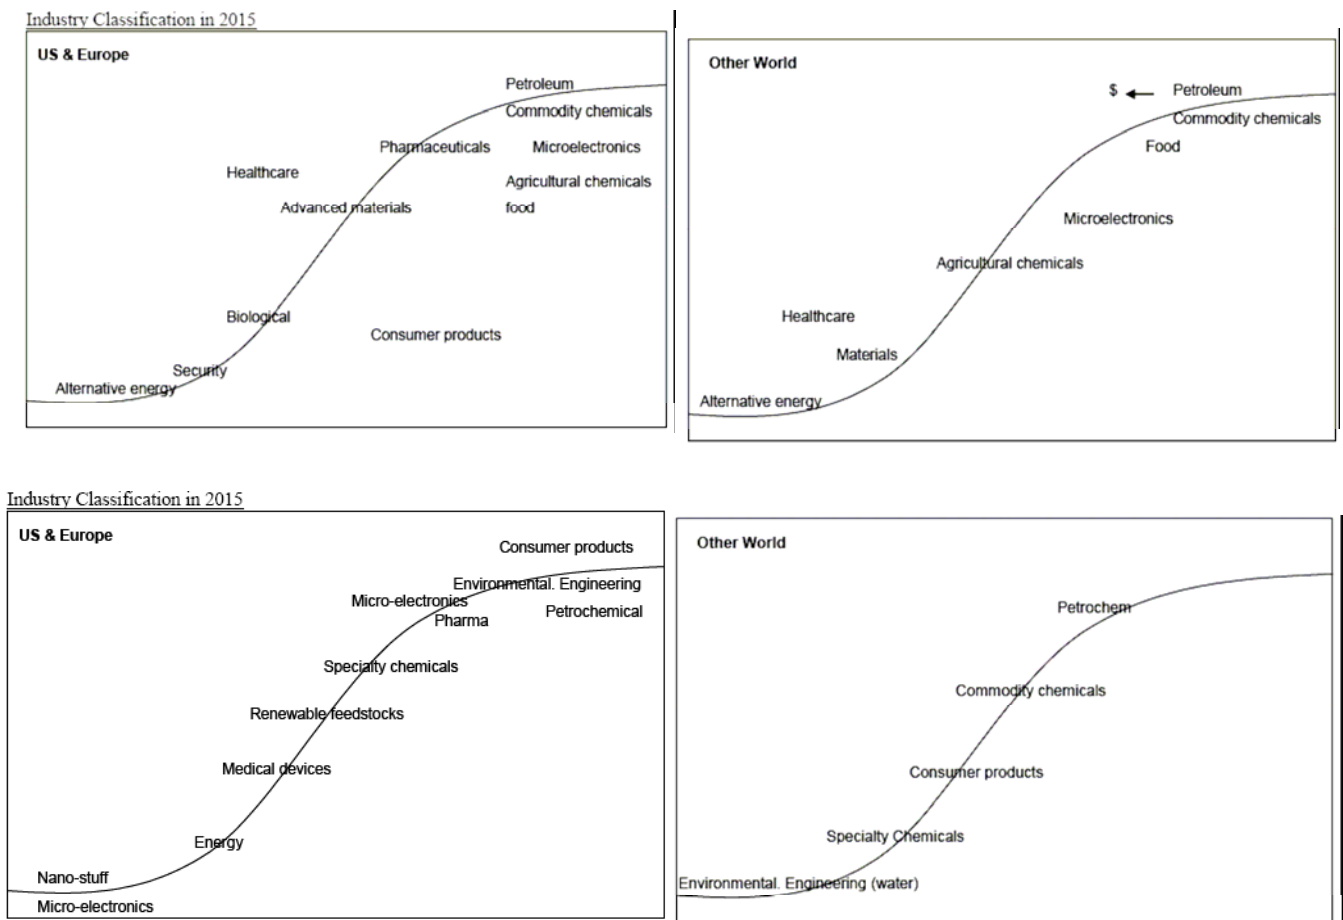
Industry Classification in 2015

US & Europe

Petroleum
Commodity chemicals
Pharmaceuticals
Microelectronics
Healthcare
Agricultural chemicals
Advanced materials
food
Biological
Consumer products
Security
Alternative energy

Other World

\$ ← Petroleum
Commodity chemicals
Food
Microelectronics
Agricultural chemicals
Healthcare
Materials
Alternative energy

Industry Classification in 2015

US & Europe

Consumer products
Environmental. Engineering
Micro-electronics
Petrochemical
Pharma
Specialty chemicals
Renewable feedstocks
Medical devices
Energy
Nano-stuff
Micro-electronics

Other World

Petrochem
Commodity chemicals
Consumer products
Specialty Chemicals
Environmental. Engineering (water)